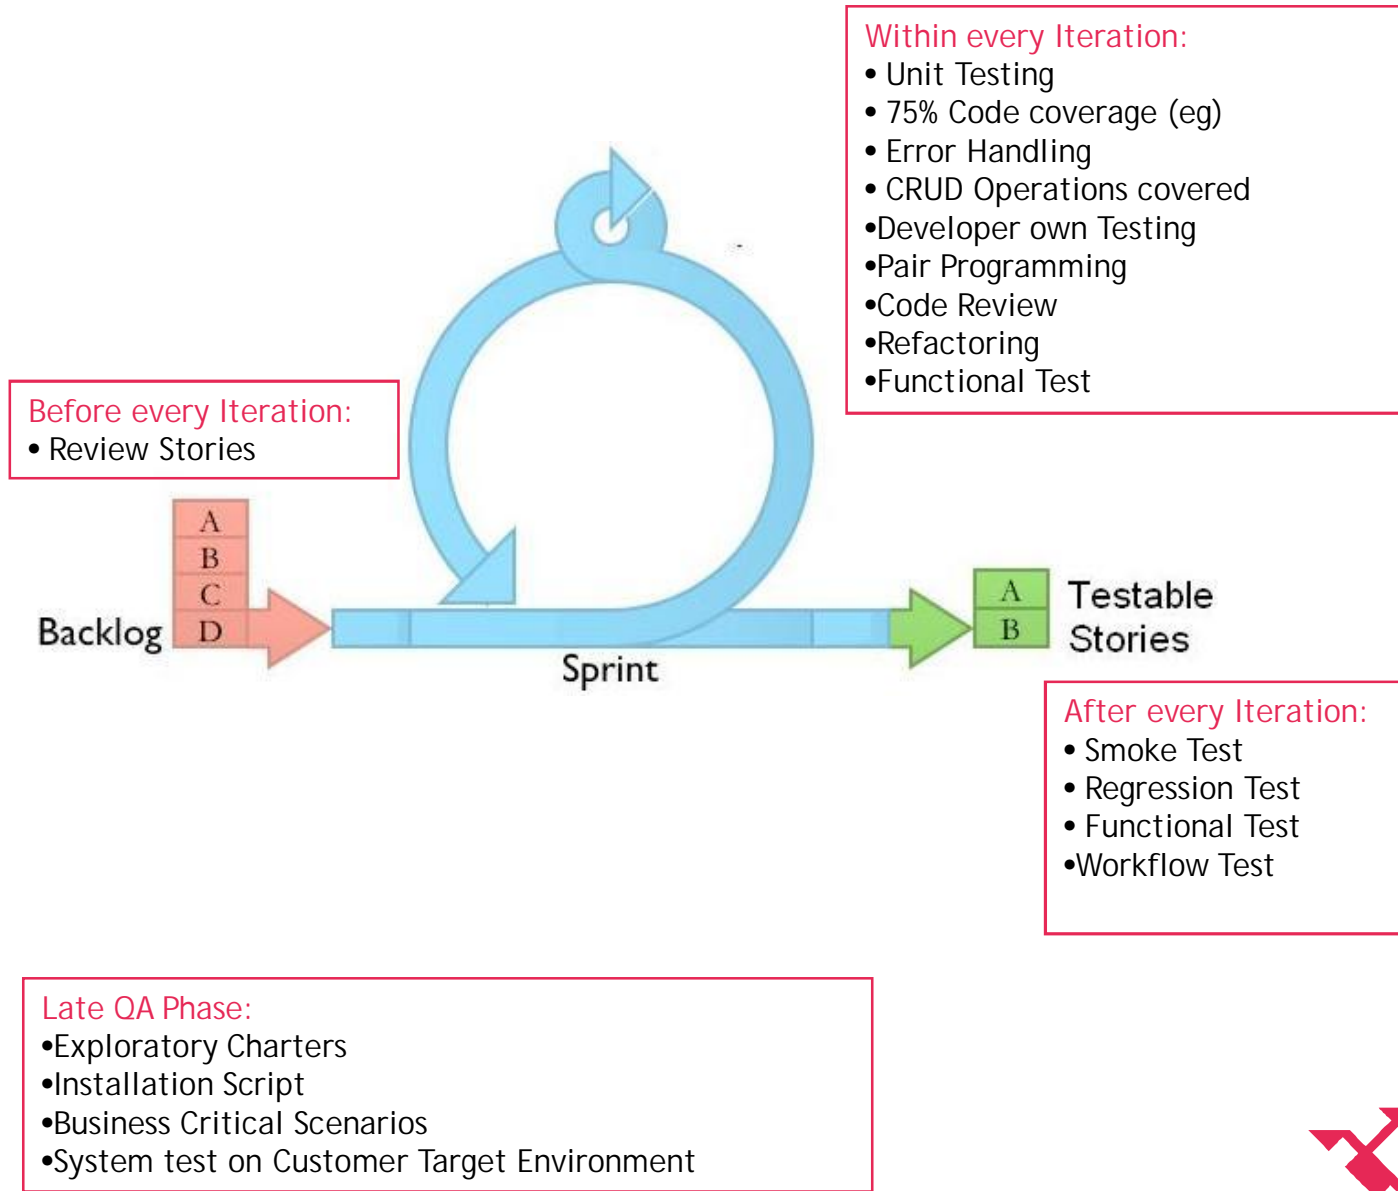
Within every Iteration:
• Unit Testing
• 75% Code coverage (eg)
• Error Handling
• CRUD Operations covered
•Developer own Testing
•Pair Programming
•Code Review
•Refactoring
•Functional Test

Before every Iteration:
• Review Stories

A
B
C
D
Backlog

Sprint

A
B
Testable Stories

After every Iteration:
• Smoke Test
• Regression Test
• Functional Test
•Workflow Test

Late QA Phase:
•Exploratory Charters
•Installation Script
•Business Critical Scenarios
•System test on Customer Target Environment